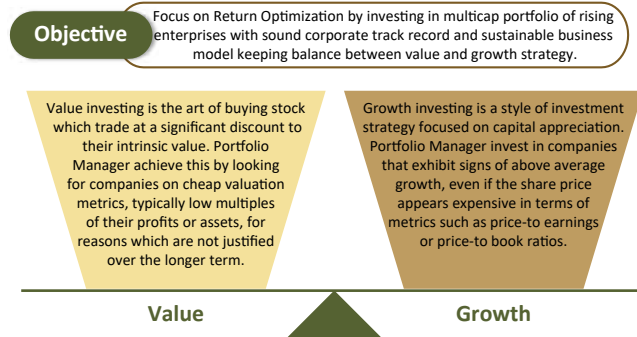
Objective

Focus on Return Optimization by investing in multicap portfolio of rising enterprises with sound corporate track record and sustainable business model keeping balance between value and growth strategy.

Value investing is the art of buying stock which trade at a significant discount to their intrinsic value. Portfolio Manager achieve this by looking for companies on cheap valuation metrics, typically low multiples of their profits or assets, for reasons which are not justified over the longer term.

Growth investing is a style of investment strategy focused on capital appreciation. Portfolio Manager invest in companies that exhibit signs of above average growth, even if the share price appears expensive in terms of metrics such as price-to earnings or price-to book ratios.

Value

Growth